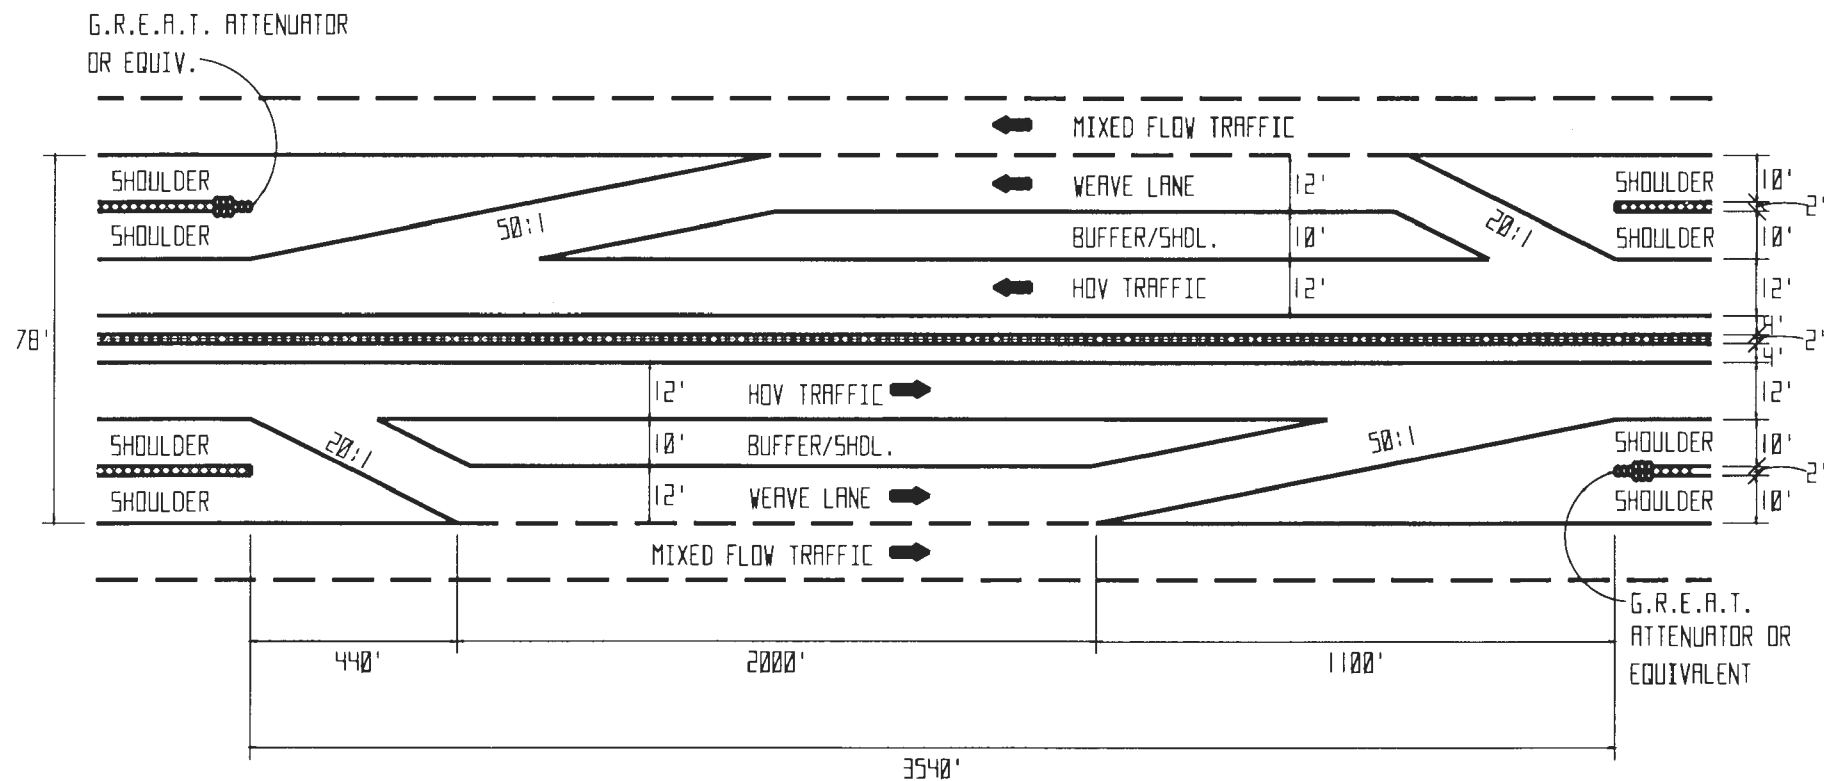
G.R.E.A.T. ATTENUATOR OR EQUIV.

MIXED FLOW TRAFFIC

SHOULDER

WEAVE LANE

12'

SHOULDER

10'

2'

SHOULDER

50:1

BUFFER/SHDL.

10'

20:1

SHOULDER

10'

HOV TRAFFIC

12'

12'

78'

4'

2'

4'

12'

HOV TRAFFIC

12'

SHOULDER

20:1

10'

BUFFER/SHDL.

50:1

SHOULDER

10'

2'

SHOULDER

12'

WEAVE LANE

SHOULDER

10'

MIXED FLOW TRAFFIC

G.R.E.A.T. ATTENUATOR OR EQUIVALENT

440'

2000'

1100'

3540'